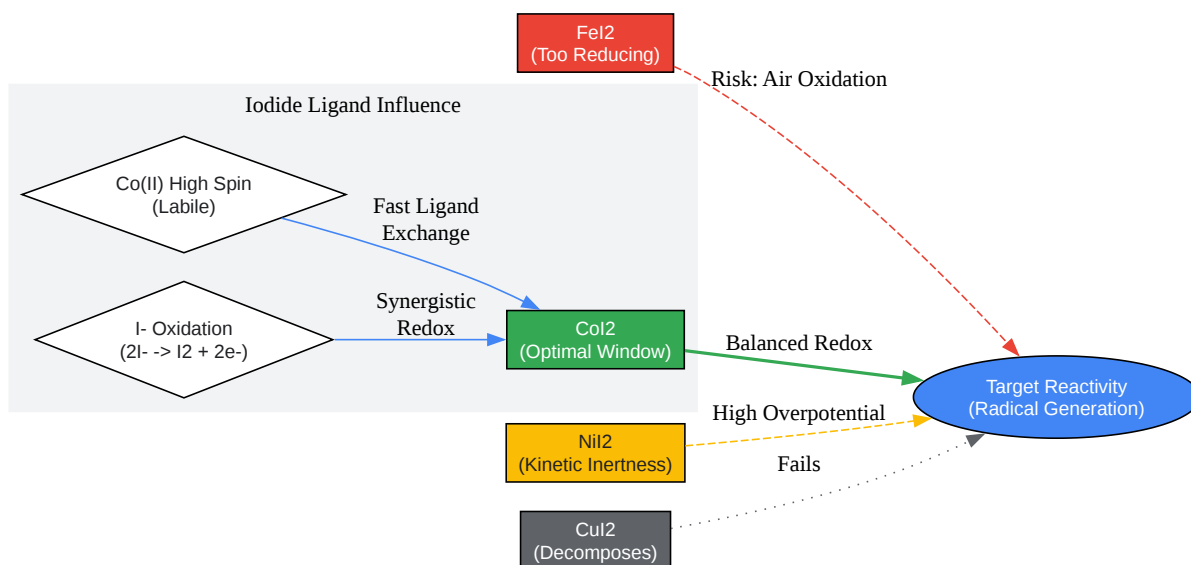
FeI2
(Too Reducing)

Risk: Air Oxidation

Iodide Ligand Influence

Co(II) High Spin
(Labile)

Fast Ligand
Exchange

I- Oxidation
(2I- -> I2 + 2e-)

Synergistic
Redox

CoI2
(Optimal Window)

Balanced Redox

Target Reactivity
(Radical Generation)

High Overpotential

NiI2
(Kinetic Inertness)

Fails

CuI2
(Decomposes)